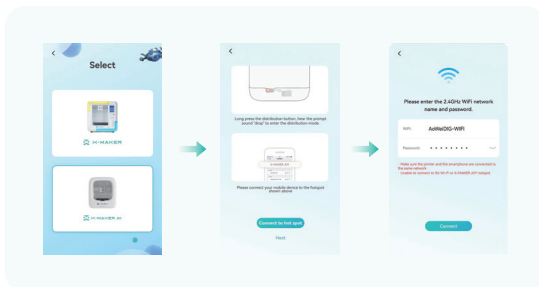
Select

X-MAKER

X-MAKER JR

Long press the distribution button, hear the prompt sound "ding" to enter the distribution mode.

Please connect your mobile device to the Hotspot shown above

Connect to hot spot

Next

Please enter the 2.4GHz WiFi network name and password.

WiFi AoWeiDIG-WiFi

Password • • • • • • • •

Make sure the printer and the smartphone are connected to the same network
Unable to connect to 5G Wi-Fi or X-MAKER_XX hotspot

Connect